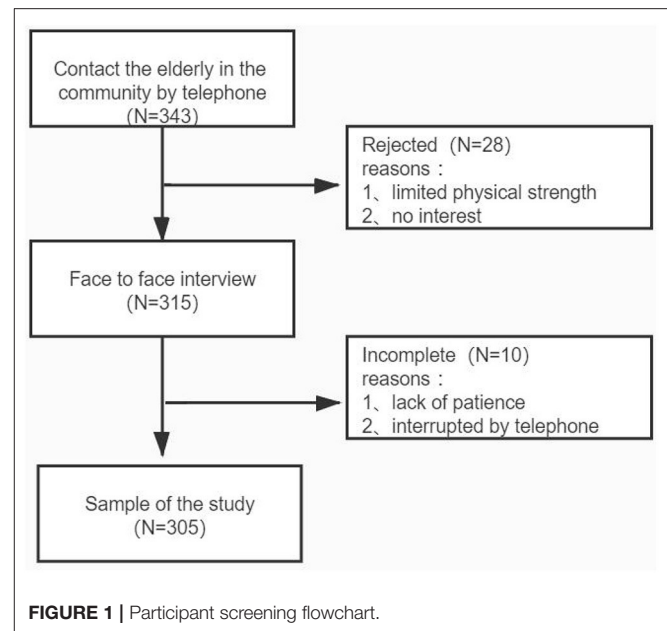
Contact the elderly in the community by telephone (N=343)

Rejected (N=28)
reasons：
1、limited physical strength
2、no interest

Face to face interview (N=315)

Incomplete (N=10)
reasons：
1、lack of patience
2、interrupted by telephone

Sample of the study (N=305)

FIGURE 1 | Participant screening flowchart.